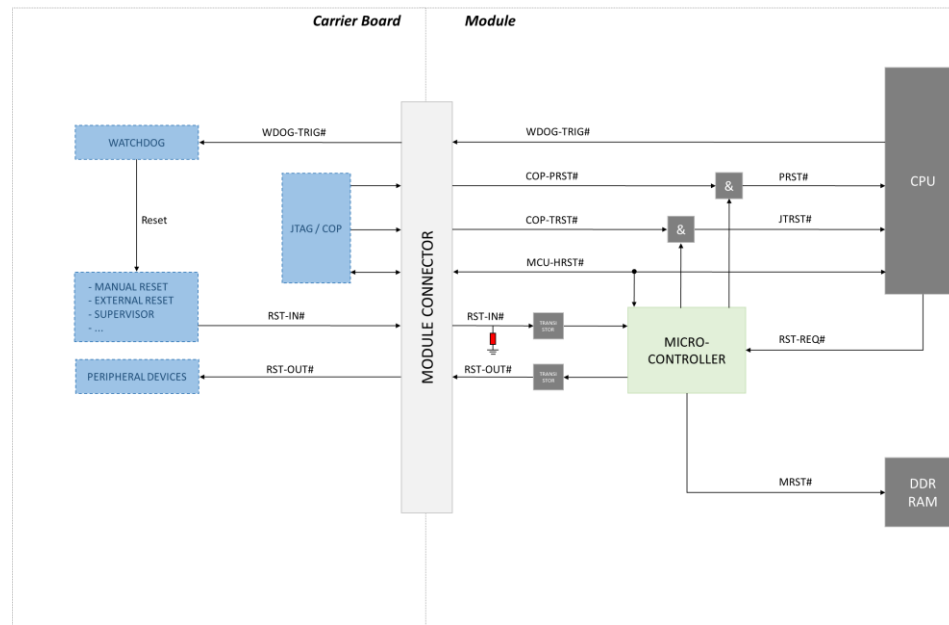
Carrier Board

Module

WATCHDOG

WDOG-TRIG#

WDOG-TRIG#

CPU

Reset

JTAG / COP

COP-PRST#

&

PRST#

COP-TRST#

&

JTRST#

MODULE CONNECTOR

MCU-HRST#

- MANUAL RESET
- EXTERNAL RESET
- SUPERVISOR
- ...

RST-IN#

RST-IN#

TRANSISTOR

MICRO-CONTROLLER

RST-REQ#

PERIPHERAL DEVICES

RST-OUT#

RST-OUT#

TRANSISTOR

MRST#

DDR RAM